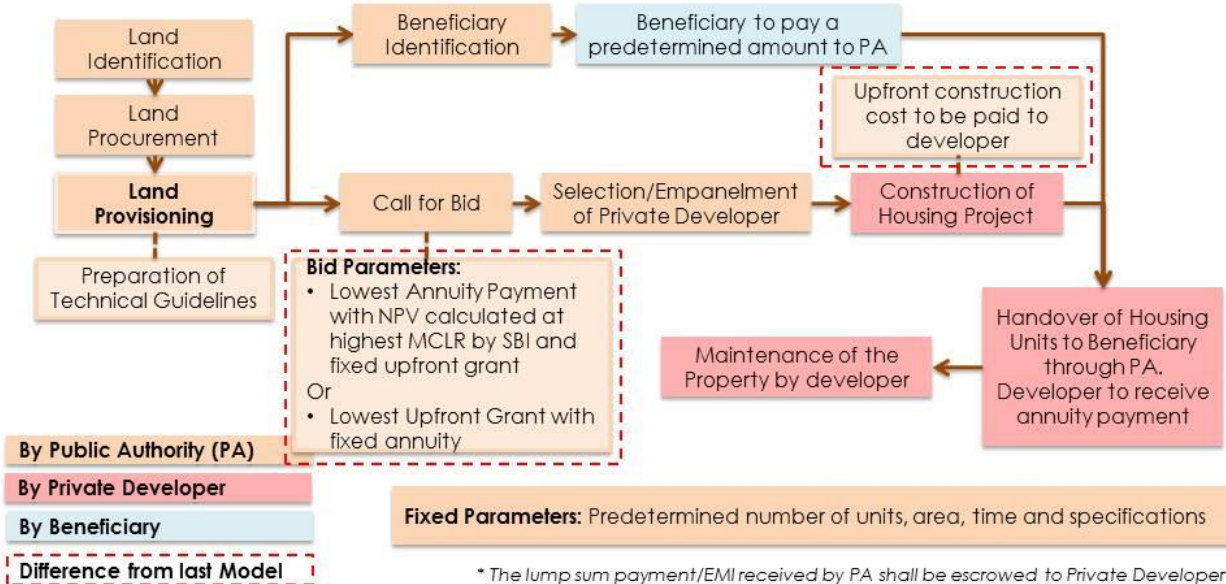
Land Identification

Land Procurement

Land Provisioning

Preparation of Technical Guidelines

Beneficiary Identification

Beneficiary to pay a predetermined amount to PA

Upfront construction cost to be paid to developer

Call for Bid

Selection/Empanelment of Private Developer

Construction of Housing Project

Bid Parameters:
• Lowest Annuity Payment with NPV calculated at highest MCLR by SBI and fixed upfront grant
Or
• Lowest Upfront Grant with fixed annuity

Handover of Housing Units to Beneficiary through PA. Developer to receive annuity payment

Maintenance of the Property by developer

By Public Authority (PA)

By Private Developer

By Beneficiary

Difference from last Model

Fixed Parameters: Predetermined number of units, area, time and specifications

* The lump sum payment/EMI received by PA shall be escrowed to Private Developer